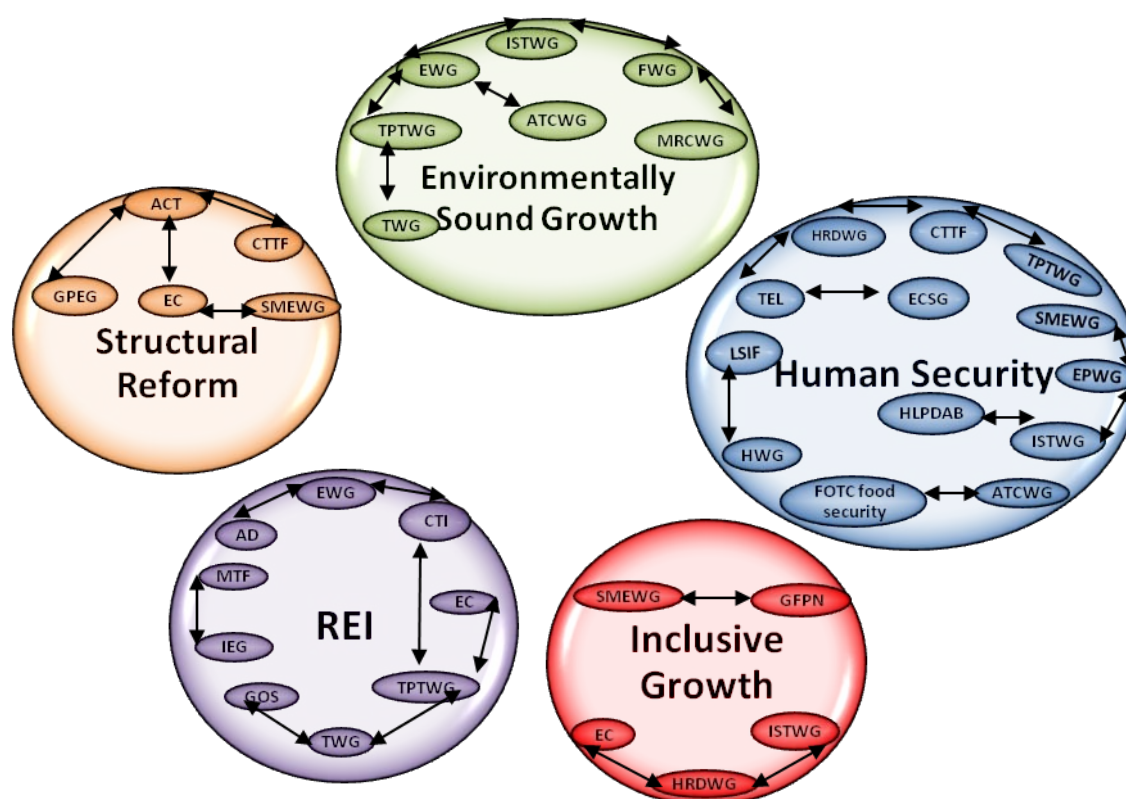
ISTWG
EWG
FWG
ATCWG
TPTWG
MRCWG
Environmentally Sound Growth
TWG

ACT
CTTF
GPEG
EC
SMEWG
Structural Reform

HRDWG
CTTF
TPTWG
TEL
ECSG
SMEWG
LSIF
Human Security
EPWG
HLPDAB
ISTWG
HWG
FOTC food security
ATCWG

EWG
AD
CTI
MTF
EC
REI
IEG
GOS
TPTWG
TWG

SMEWG
GFPN
Inclusive Growth
EC
ISTWG
HRDWG